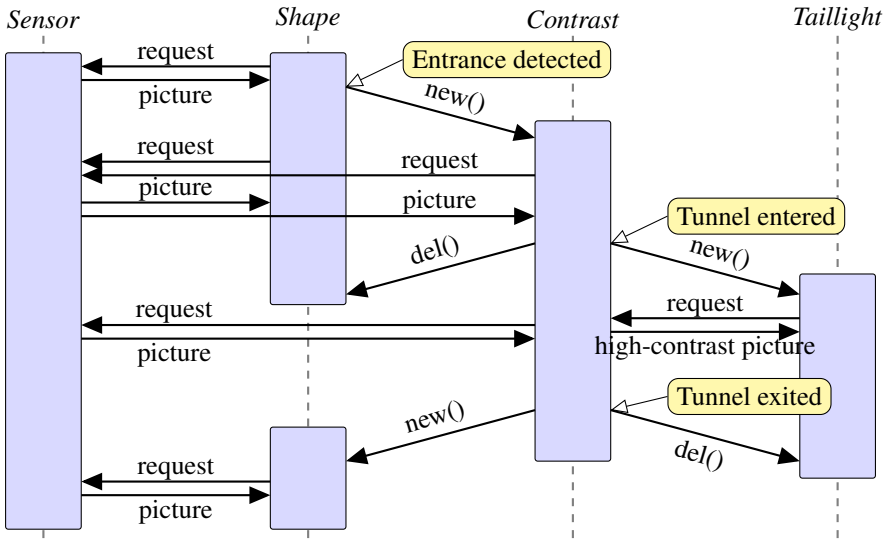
Sensor
Shape
Contrast
Taillight

request
picture
Entrance detected
new()
request
request
picture
picture
Tunnel entered
del()
new()
request
request
picture
high-contrast picture
Tunnel exited
new()
del()
request
picture